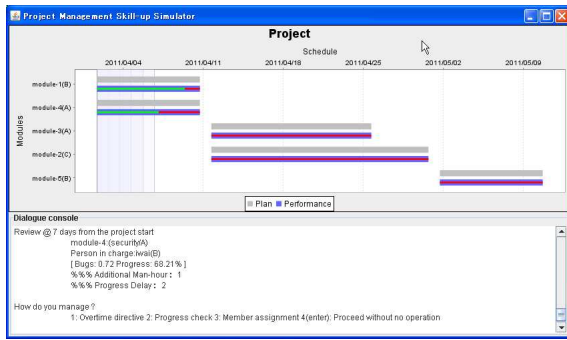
Project Management Skill-up Simulator

Project

Schedule

2011/04/04 2011/04/11 2011/04/18 2011/04/25 2011/05/02 2011/05/09

Modules

module-1(B)
module-4(A)
module-3(A)
module-2(C)
module-5(B)

Plan Performance

Dialogue console

Review @ 7 days from the project start
module-4:(security/A)
Person in charge:Iwai(B)
[ Bugs: 0.72 Progress: 68.21% ]
%%% Additional Man-hour : 1
%%% Progress Delay : 2

How do you manage ?
1: Overtime directive 2: Progress check 3: Member assignment 4(enter): Proceed without no operation